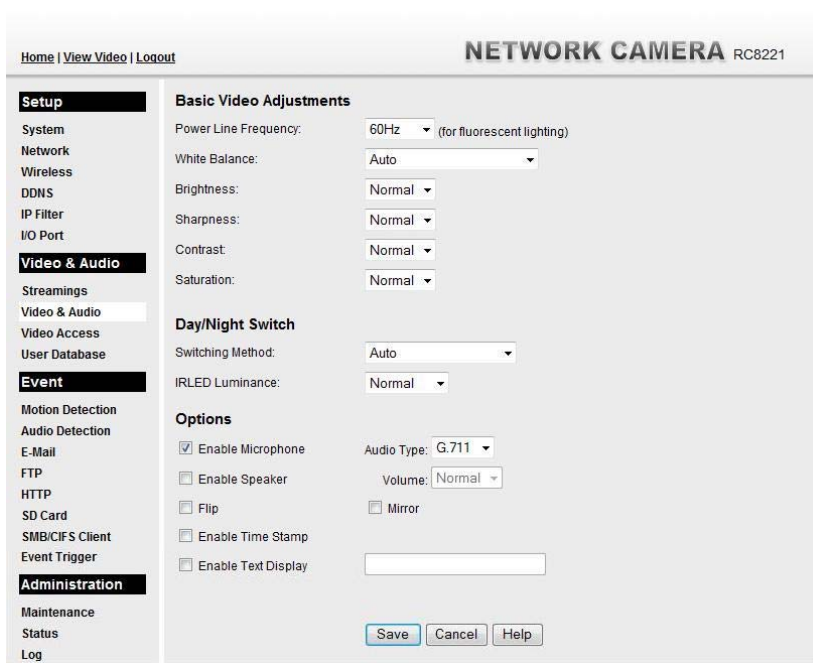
Home | View Video | Logout

NETWORK CAMERA RC8221

Setup

System
Network
Wireless
DDNS
IP Filter
I/O Port

Video & Audio

Streamings
Video & Audio
Video Access
User Database

Event

Motion Detection
Audio Detection
E-Mail
FTP
HTTP
SD Card
SMB/CIFS Client
Event Trigger

Administration

Maintenance
Status
Log

Basic Video Adjustments

Power Line Frequency: 60Hz (for fluorescent lighting)
White Balance: Auto
Brightness: Normal
Sharpness: Normal
Contrast: Normal
Saturation: Normal

Day/Night Switch

Switching Method: Auto
IRLED Luminance: Normal

Options

Enable Microphone Audio Type: G.711
Enable Speaker Volume: Normal
Flip Mirror
Enable Time Stamp
Enable Text Display

Save Cancel Help